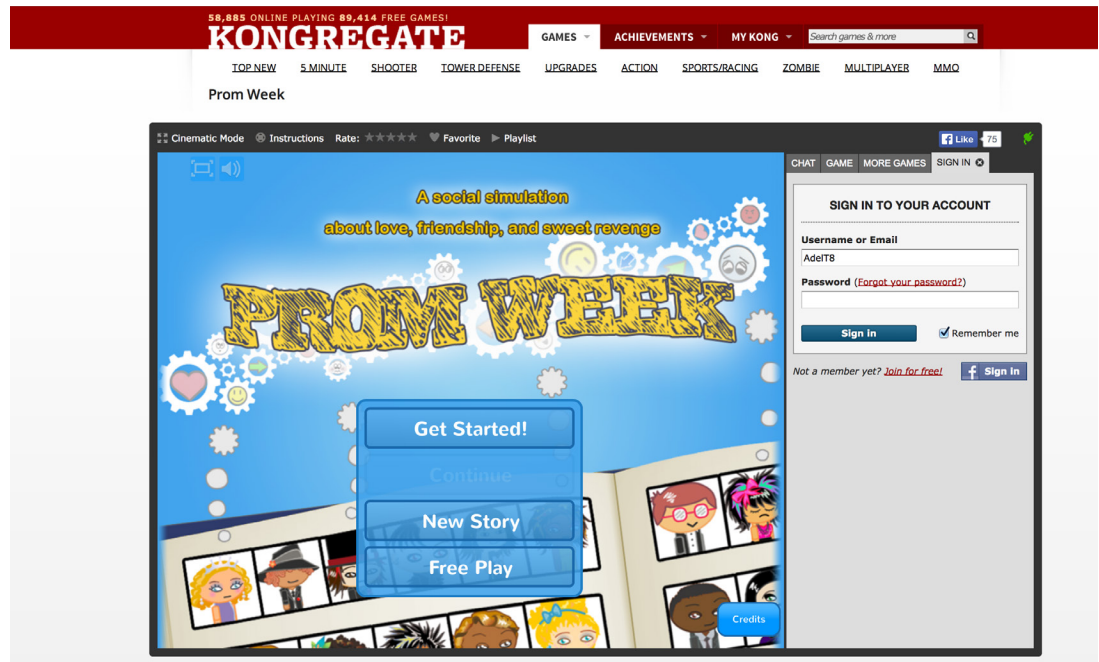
58,885 ONLINE PLAYING 89,414 FREE GAMES!
KONGREGATE

GAMES | ACHIEVEMENTS | MY KONG | Search games & more

TOP NEW | 5 MINUTE | SHOOTER | TOWER DEFENSE | UPGRADES | ACTION | SPORTS/RACING | ZOMBIE | MULTIPLAYER | MMO

Prom Week

Cinematic Mode | Instructions | Rate: | Favorite | Playlist

Like 75

CHAT | GAME | MORE GAMES | SIGN IN

SIGN IN TO YOUR ACCOUNT

Username or Email
AdelT8

Password (Forgot your password?)

Sign in

Remember me

Not a member yet? Join for free!

Sign In

A social simulation
about love, friendship, and sweet revenge

PROM WEEK

Get Started!

Continue

New Story

Free Play

Credits